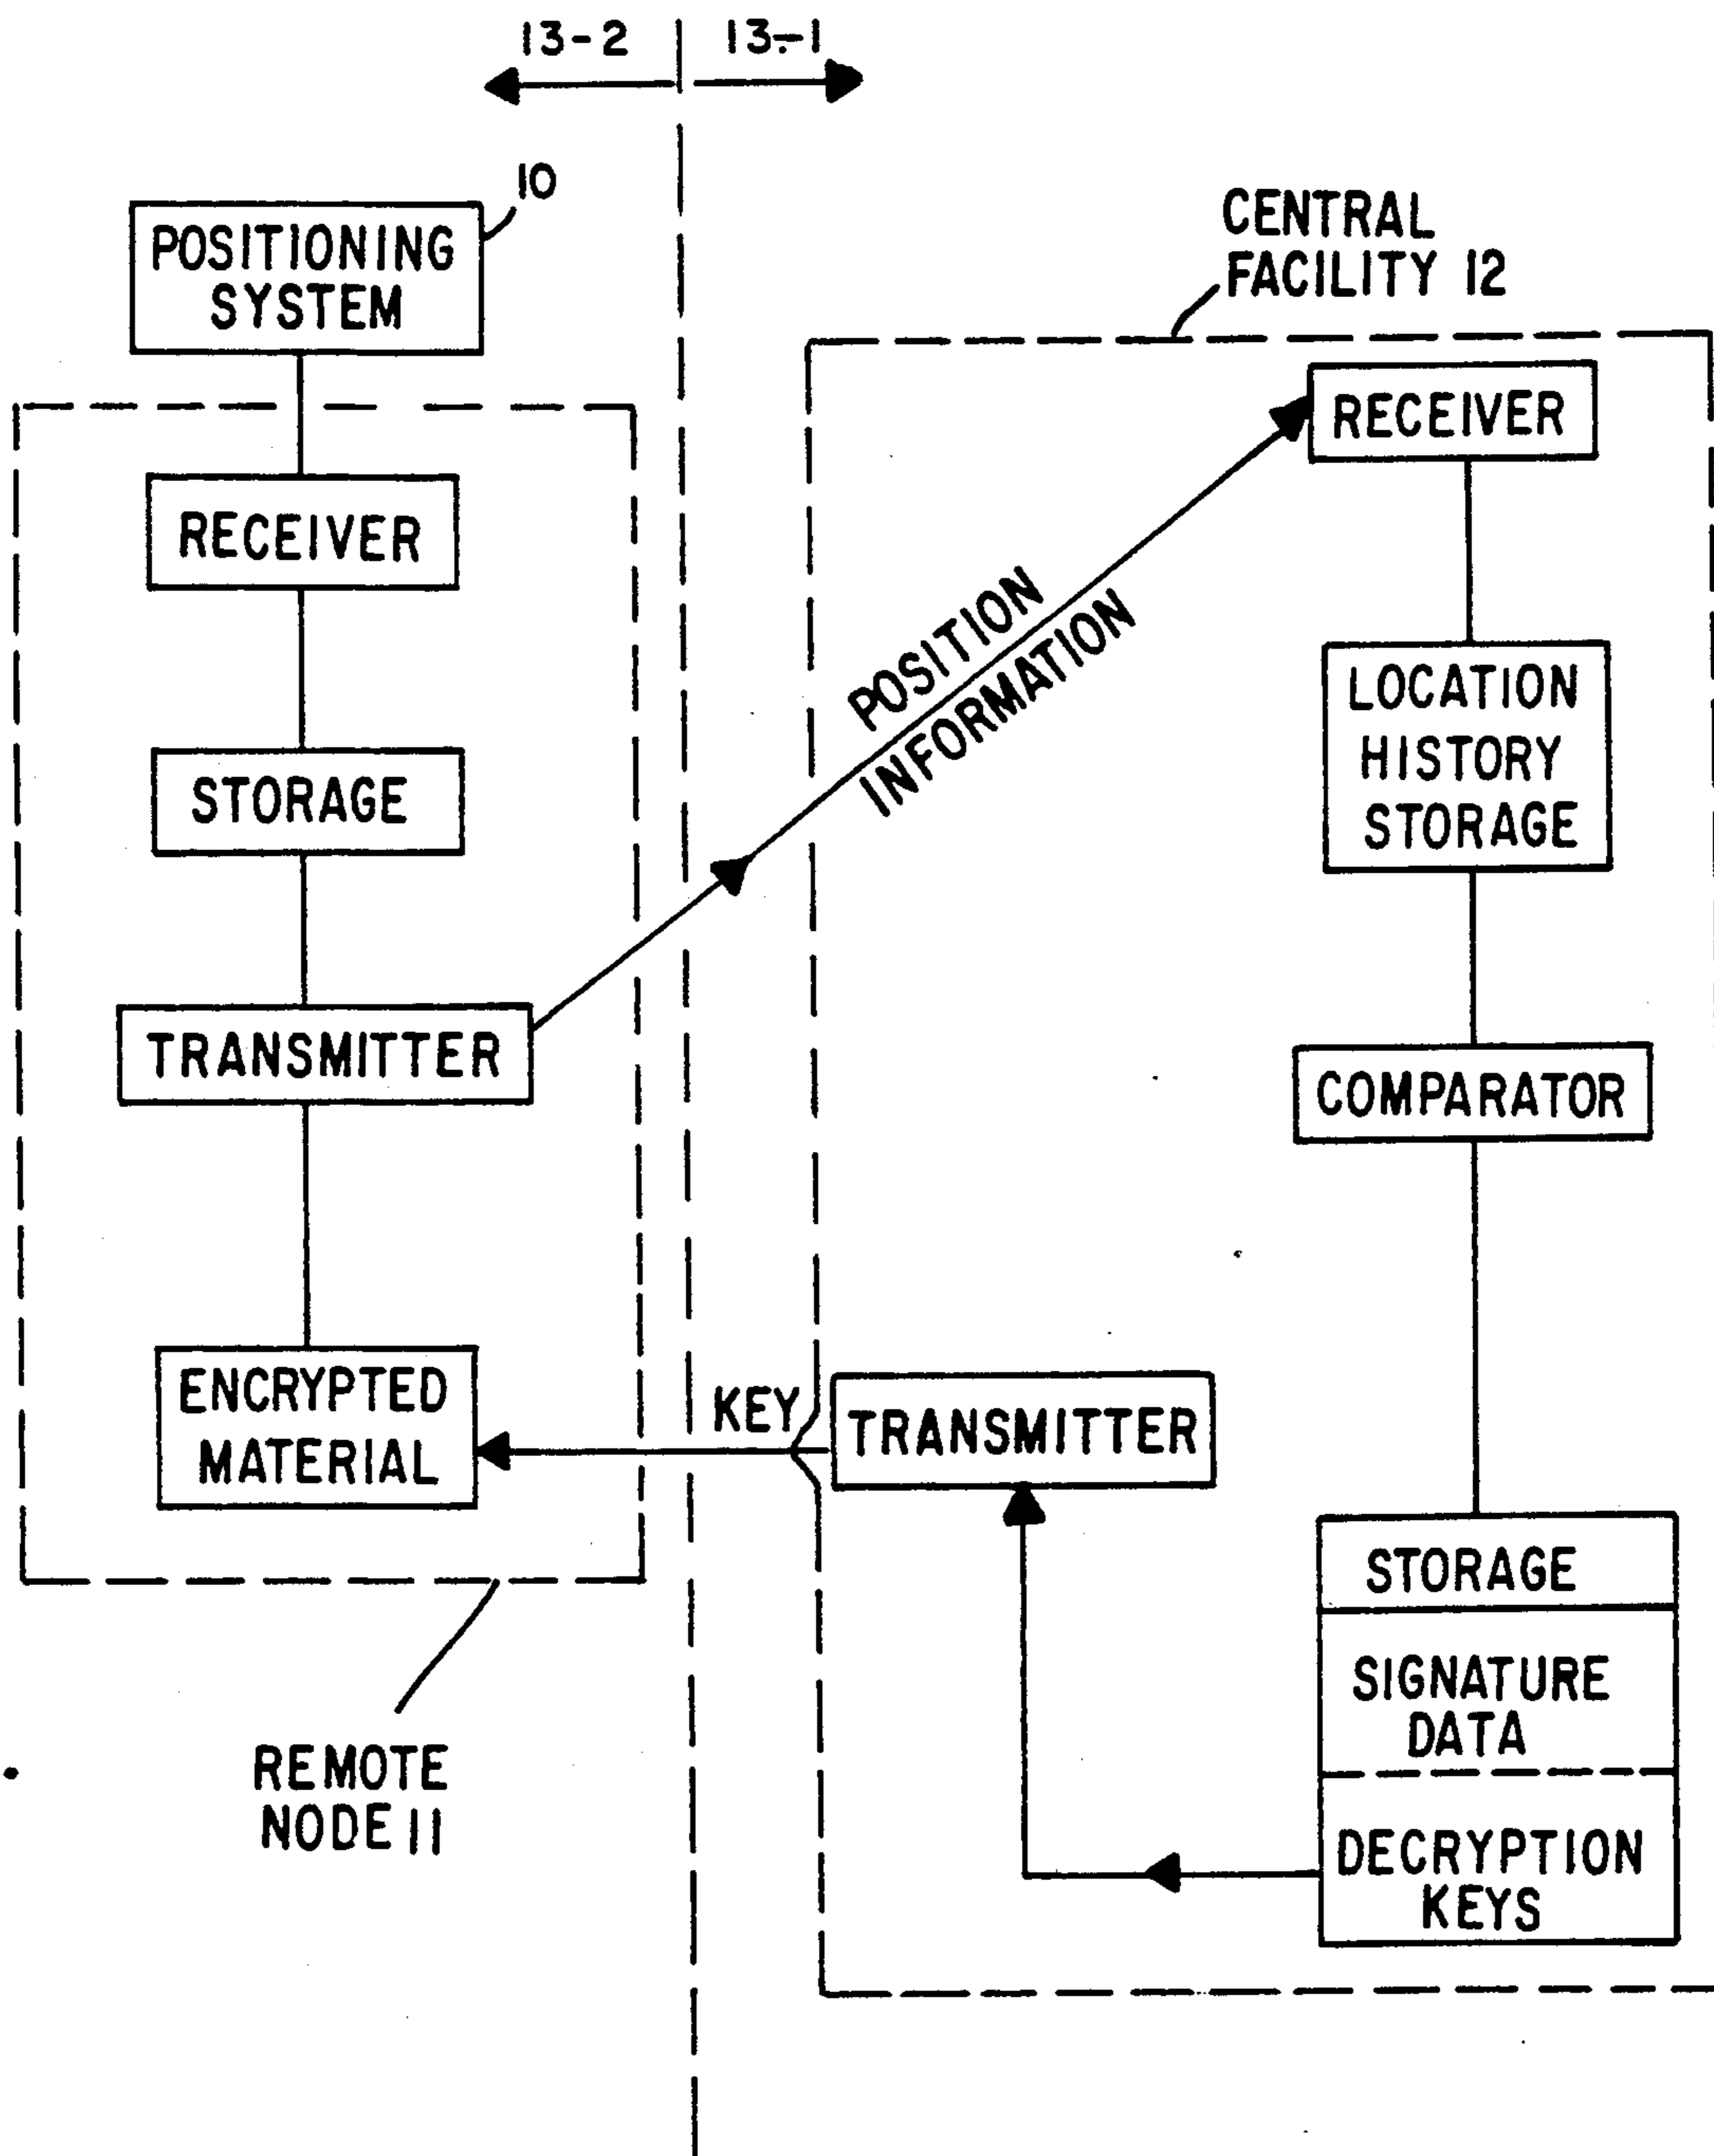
13-2
13-1

10
POSITIONING SYSTEM

RECEIVER

STORAGE

TRANSMITTER

ENCRYPTED MATERIAL

REMOTE NODE 11

POSITION INFORMATION

KEY

CENTRAL FACILITY 12

RECEIVER

LOCATION HISTORY STORAGE

COMPARATOR

TRANSMITTER

STORAGE

SIGNATURE DATA

DECRYPTION KEYS